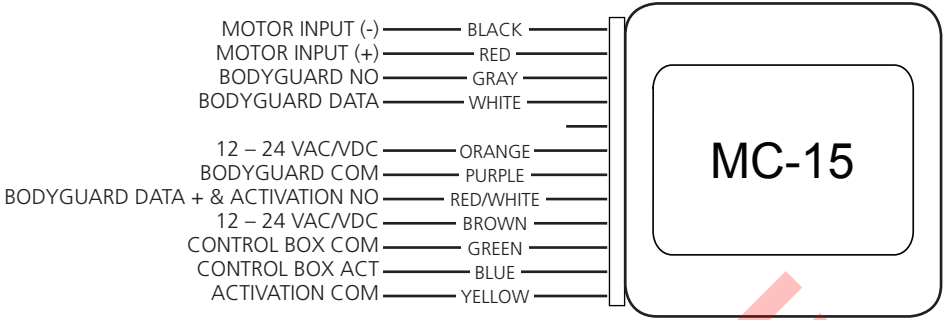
MOTOR INPUT (-) BLACK
MOTOR INPUT (+) RED
BODYGUARD NO GRAY
BODYGUARD DATA WHITE

12 – 24 VAC/VDC ORANGE
BODYGUARD COM PURPLE
BODYGUARD DATA + & ACTIVATION NO RED/WHITE
12 – 24 VAC/VDC BROWN
CONTROL BOX COM GREEN
CONTROL BOX ACT BLUE
ACTIVATION COM YELLOW

MC-15